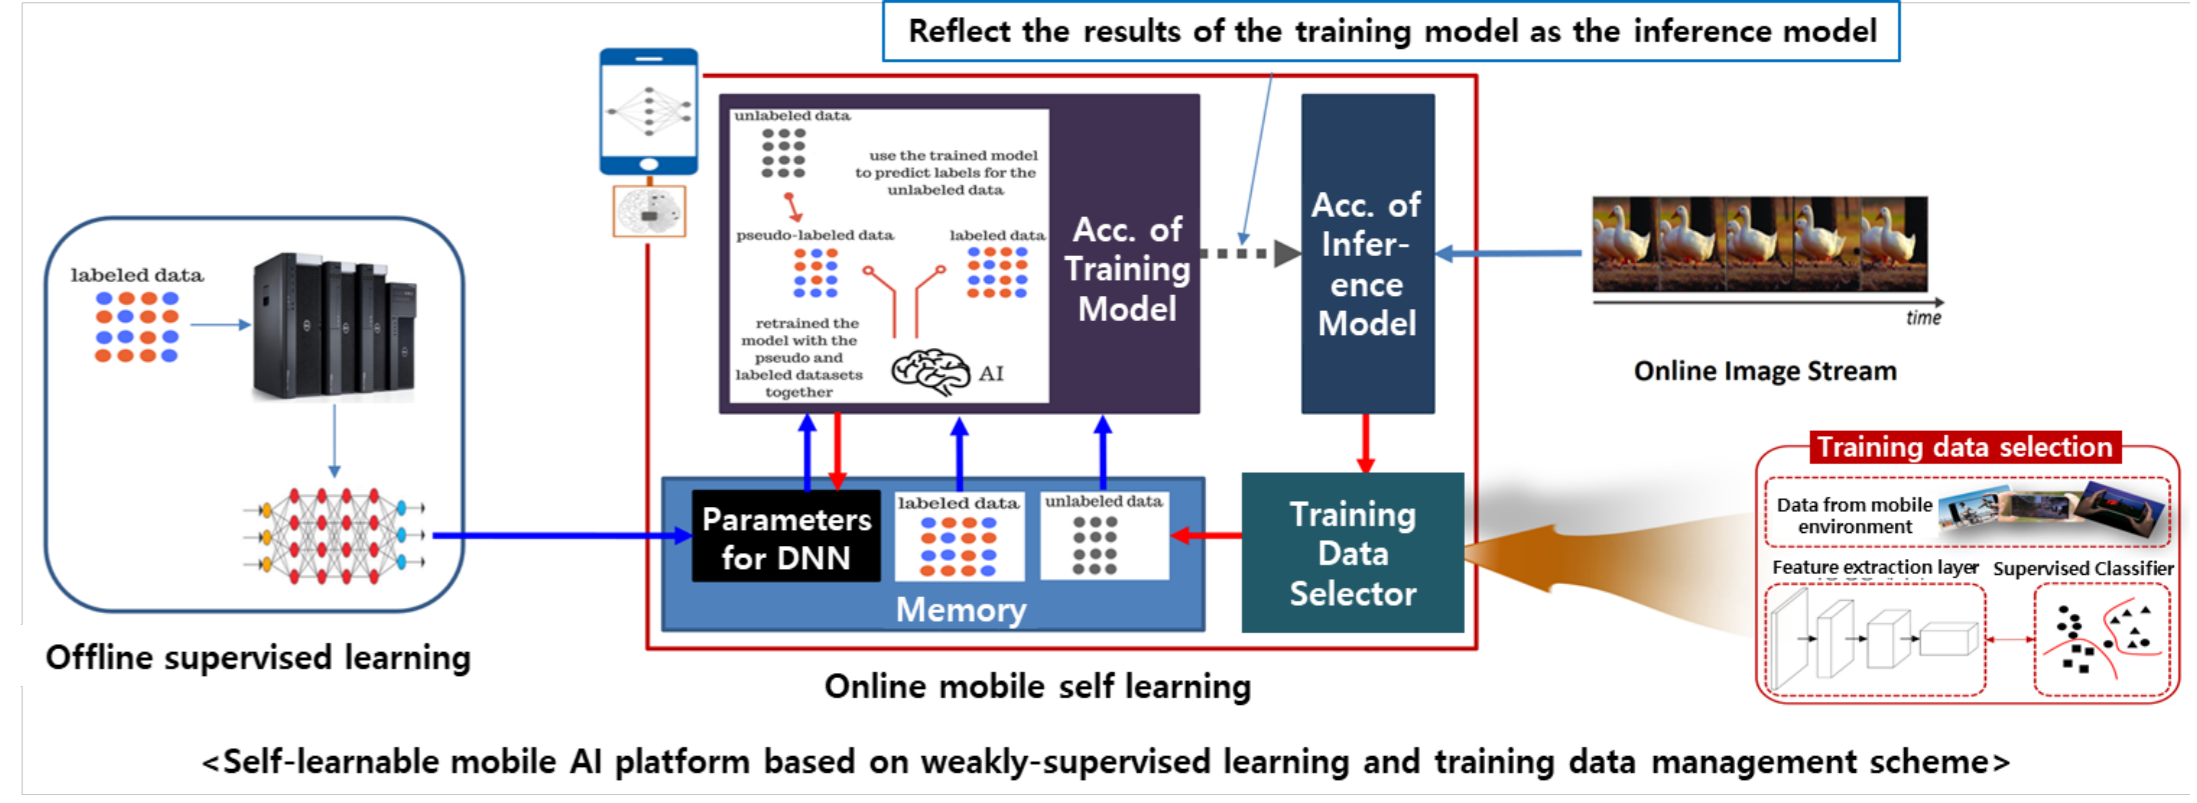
Reflect the results of the training model as the inference model

labeled data

Offline supervised learning

unlabeled data

use the trained model to predict labels for the unlabeled data

pseudo-labeled data

labeled data

retrained the model with the pseudo and labeled datasets together

AI

Acc. of Training Model

Acc. of Infer-ence Model

time

Online Image Stream

Parameters for DNN

labeled data

unlabeled data

Memory

Training Data Selector

Online mobile self learning

Training data selection

Data from mobile environment

Feature extraction layer

Supervised Classifier

<Self-learnable mobile AI platform based on weakly-supervised learning and training data management scheme>